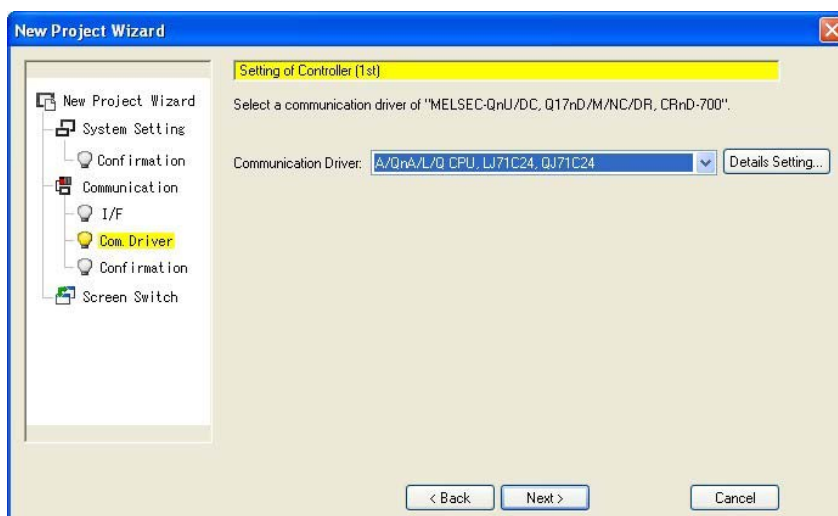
New Project Wizard

New Project Wizard
System Setting
Confirmation
Communication
I/F
Com. Driver
Confirmation
Screen Switch

Setting of Controller (1st)

Select a communication driver of "MELSEC-QnU/DC, Q17nD/M/NC/DR, CRnD-700".

Communication Driver: A/QnA/L/Q CPU, LJ71C24, QJ71C24

Details Setting...

< Back
Next >
Cancel